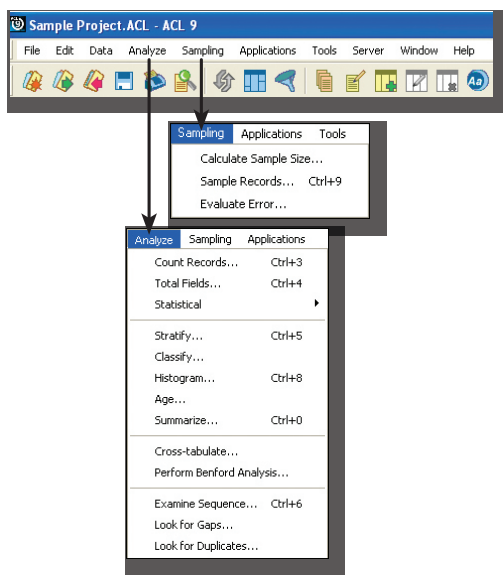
Sample Project.ACL - ACL 9

File Edit Data Analyze Sampling Applications Tools Server Window Help

Sampling Applications Tools

Calculate Sample Size...
Sample Records... Ctrl+9
Evaluate Error...

Analyze Sampling Applications

Count Records... Ctrl+3
Total Fields... Ctrl+4
Statistical

Stratify... Ctrl+5
Classify...
Histogram... Ctrl+8
Age...
Summarize... Ctrl+0

Cross-tabulate...
Perform Benford Analysis...

Examine Sequence... Ctrl+6
Look for Gaps...
Look for Duplicates...